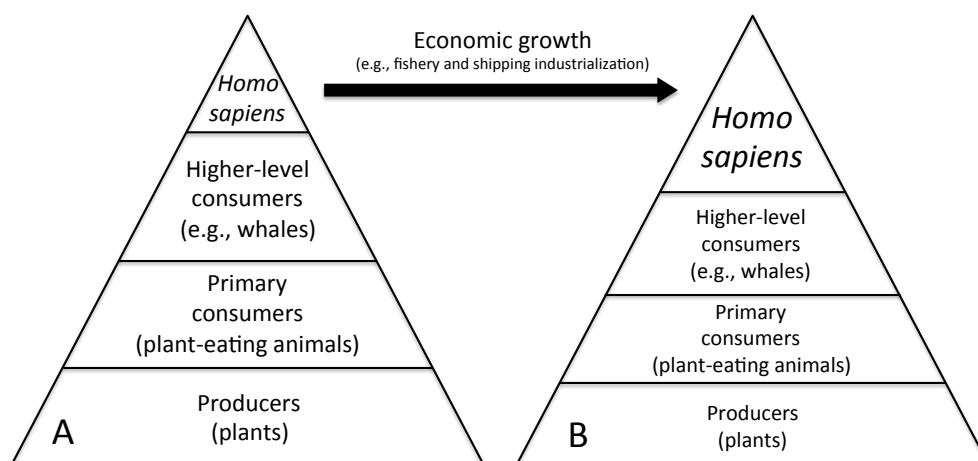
Economic growth
(e.g., fishery and shipping industrialization)

*Homo sapiens*

Higher-level consumers (e.g., whales)

Primary consumers (plant-eating animals)

Producers (plants)

A

*Homo sapiens*

Higher-level consumers (e.g., whales)

Primary consumers (plant-eating animals)

Producers (plants)

B